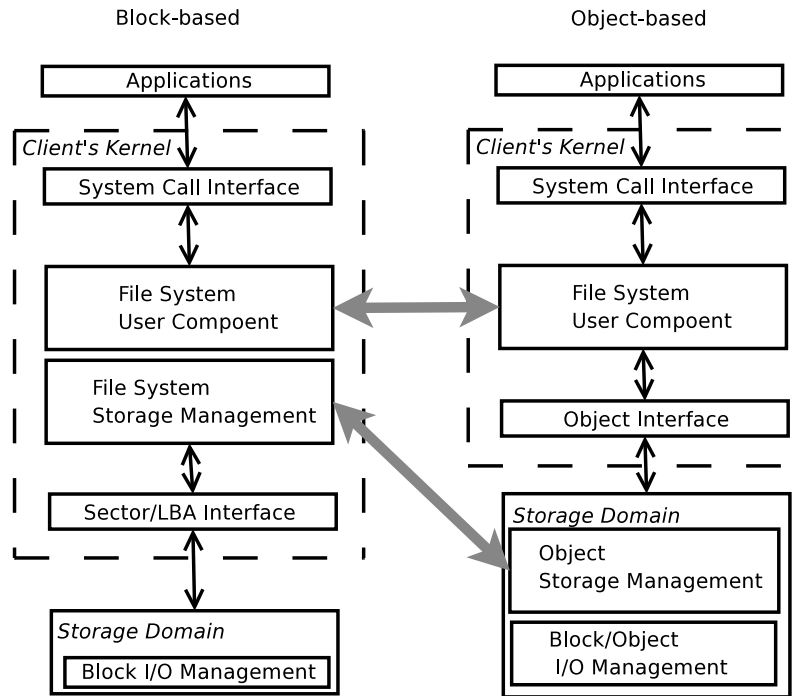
Block-based

Applications

Client's Kernel

System Call Interface

File System
User Compoent

File System
Storage Management

Sector/LBA Interface

Storage Domain

Block I/O Management

Object-based

Applications

Client's Kernel

System Call Interface

File System
User Compoent

Object Interface

Storage Domain

Object
Storage Management

Block/Object
I/O Management